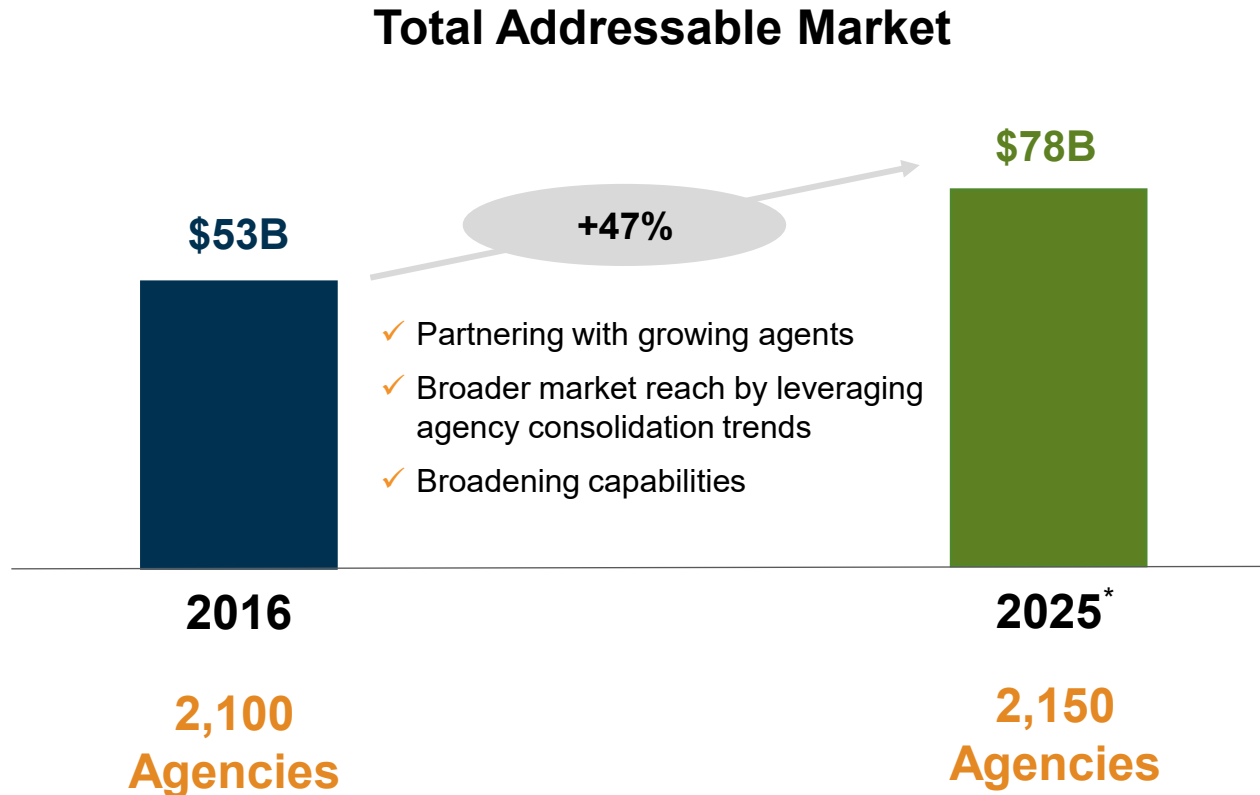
Total Addressable Market

$53B

+47%

$78B

✓ Partnering with growing agents
✓ Broader market reach by leveraging agency consolidation trends
✓ Broadening capabilities

2016

2025*

2,100 Agencies

2,150 Agencies